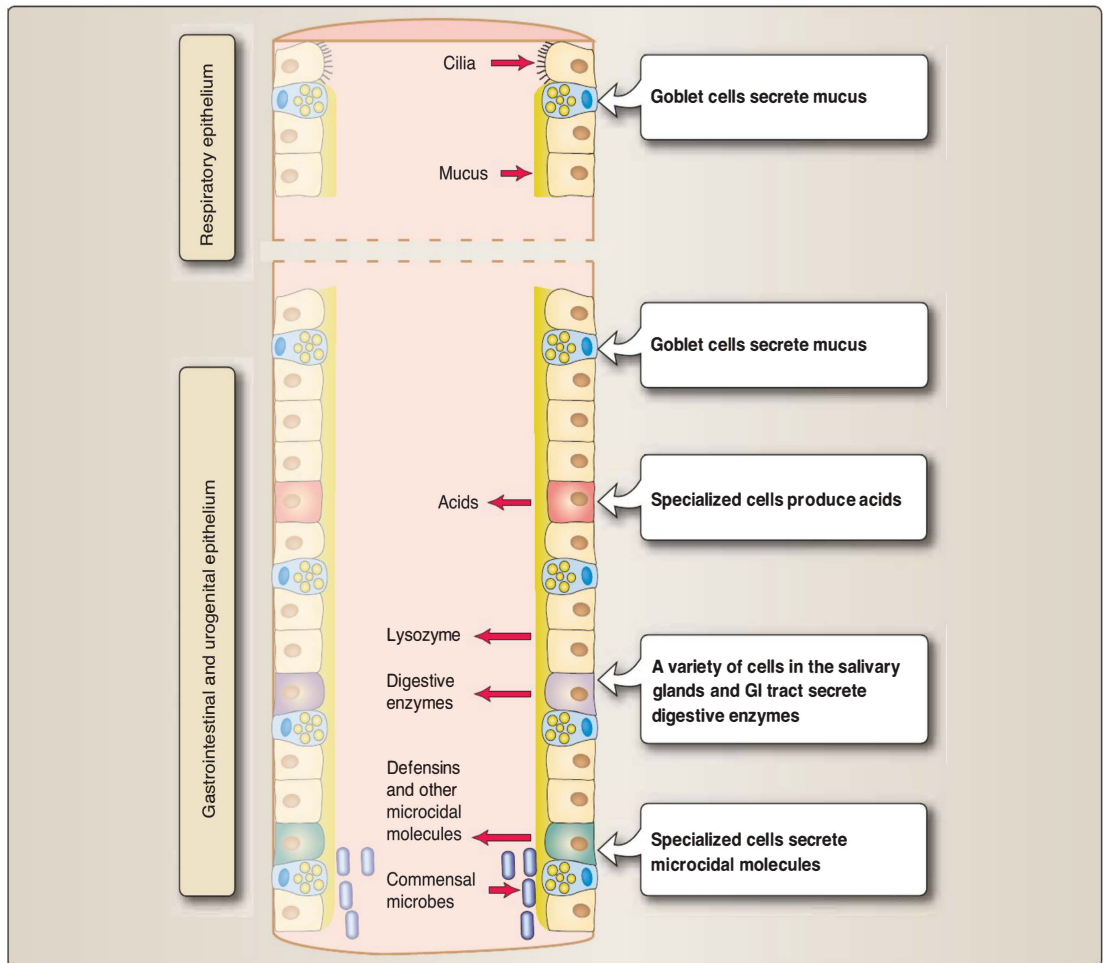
Respiratory epithelium

Cilia

Mucus

Goblet cells secrete mucus

Gastrointestinal and urogenital epithelium

Goblet cells secrete mucus

Acids

Specialized cells produce acids

Lysozyme

Digestive enzymes

A variety of cells in the salivary glands and GI tract secrete digestive enzymes

Defensins and other microcidal molecules

Commensal microbes

Specialized cells secrete microcidal molecules